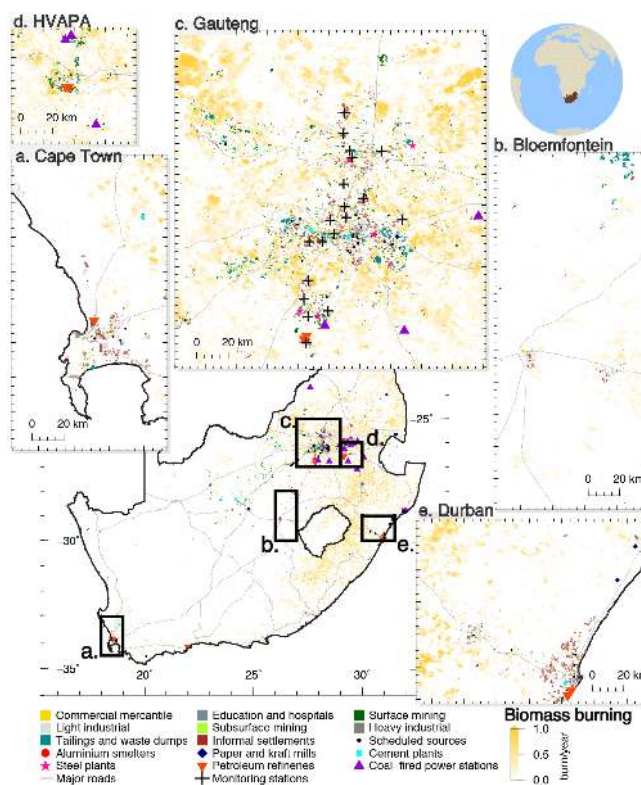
d. HVAPA

0 20 km

c. Gauteng

a. Cape Town

0 20 km

0 20 km

b. Bloemfontein

0 20 km

-25°

c.

d.

-30°

b.

e.

e. Durban

0 20 km

a.

-35°

20°

25°

30°

Commercial mercantile
Light industrial
Tailings and waste dumps
Aluminium smelters
Steel plants
Major roads
Education and hospitals
Subsurface mining
Informal settlements
Paper and kraft mills
Petroleum refineries
Monitoring stations
Surface mining
Heavy industrial
Scheduled sources
Cement plants
Coal-fired power stations

Biomass burning
1.0
0.5
0.0
burn/year